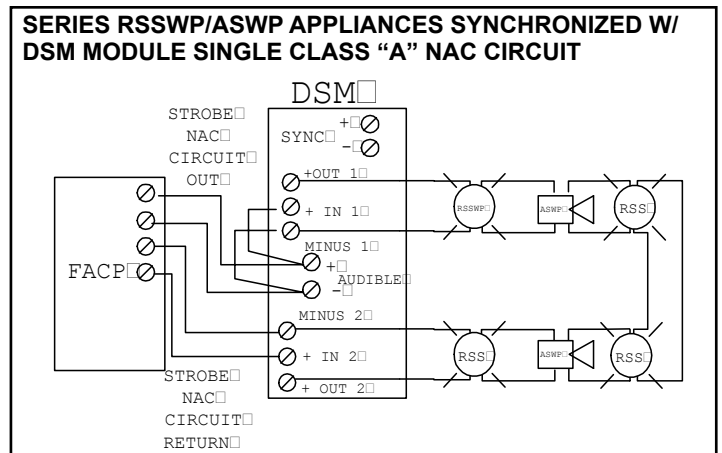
SERIES RSSWP/ASWP APPLIANCES SYNCHRONIZED W/ DSM MODULE SINGLE CLASS "A" NAC CIRCUIT

DSM

STROBE
NAC
CIRCUIT
OUT

SYNC +
-

+OUT 1
+ IN 1
MINUS 1
+
AUDIBLE
-
MINUS 2
+ IN 2
+ OUT 2

FACP

RSSWP
ASWP
RSS
RSS
ASWP
RSS

STROBE
NAC
CIRCUIT
RETURN